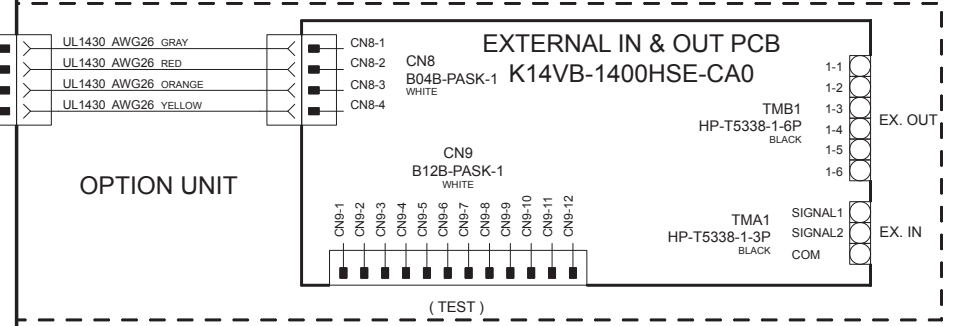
UL1430 AWG26 GRAY
UL1430 AWG26 RED
UL1430 AWG26 ORANGE
UL1430 AWG26 YELLOW

CN8-1
CN8-2
CN8-3
CN8-4

CN8
B04B-PASK-1
WHITE

EXTERNAL IN & OUT PCB
K14VB-1400HSE-CA0

1-1
1-2
1-3
1-4
1-5
1-6

TMB1
HP-T5338-1-6P
BLACK

EX. OUT

OPTION UNIT

CN9
B12B-PASK-1
WHITE

CN9-1
CN9-2
CN9-3
CN9-4
CN9-5
CN9-6
CN9-7
CN9-8
CN9-9
CN9-10
CN9-11
CN9-12

TMA1
HP-T5338-1-3P
BLACK

SIGNAL1
SIGNAL2
COM

EX. IN

( TEST )